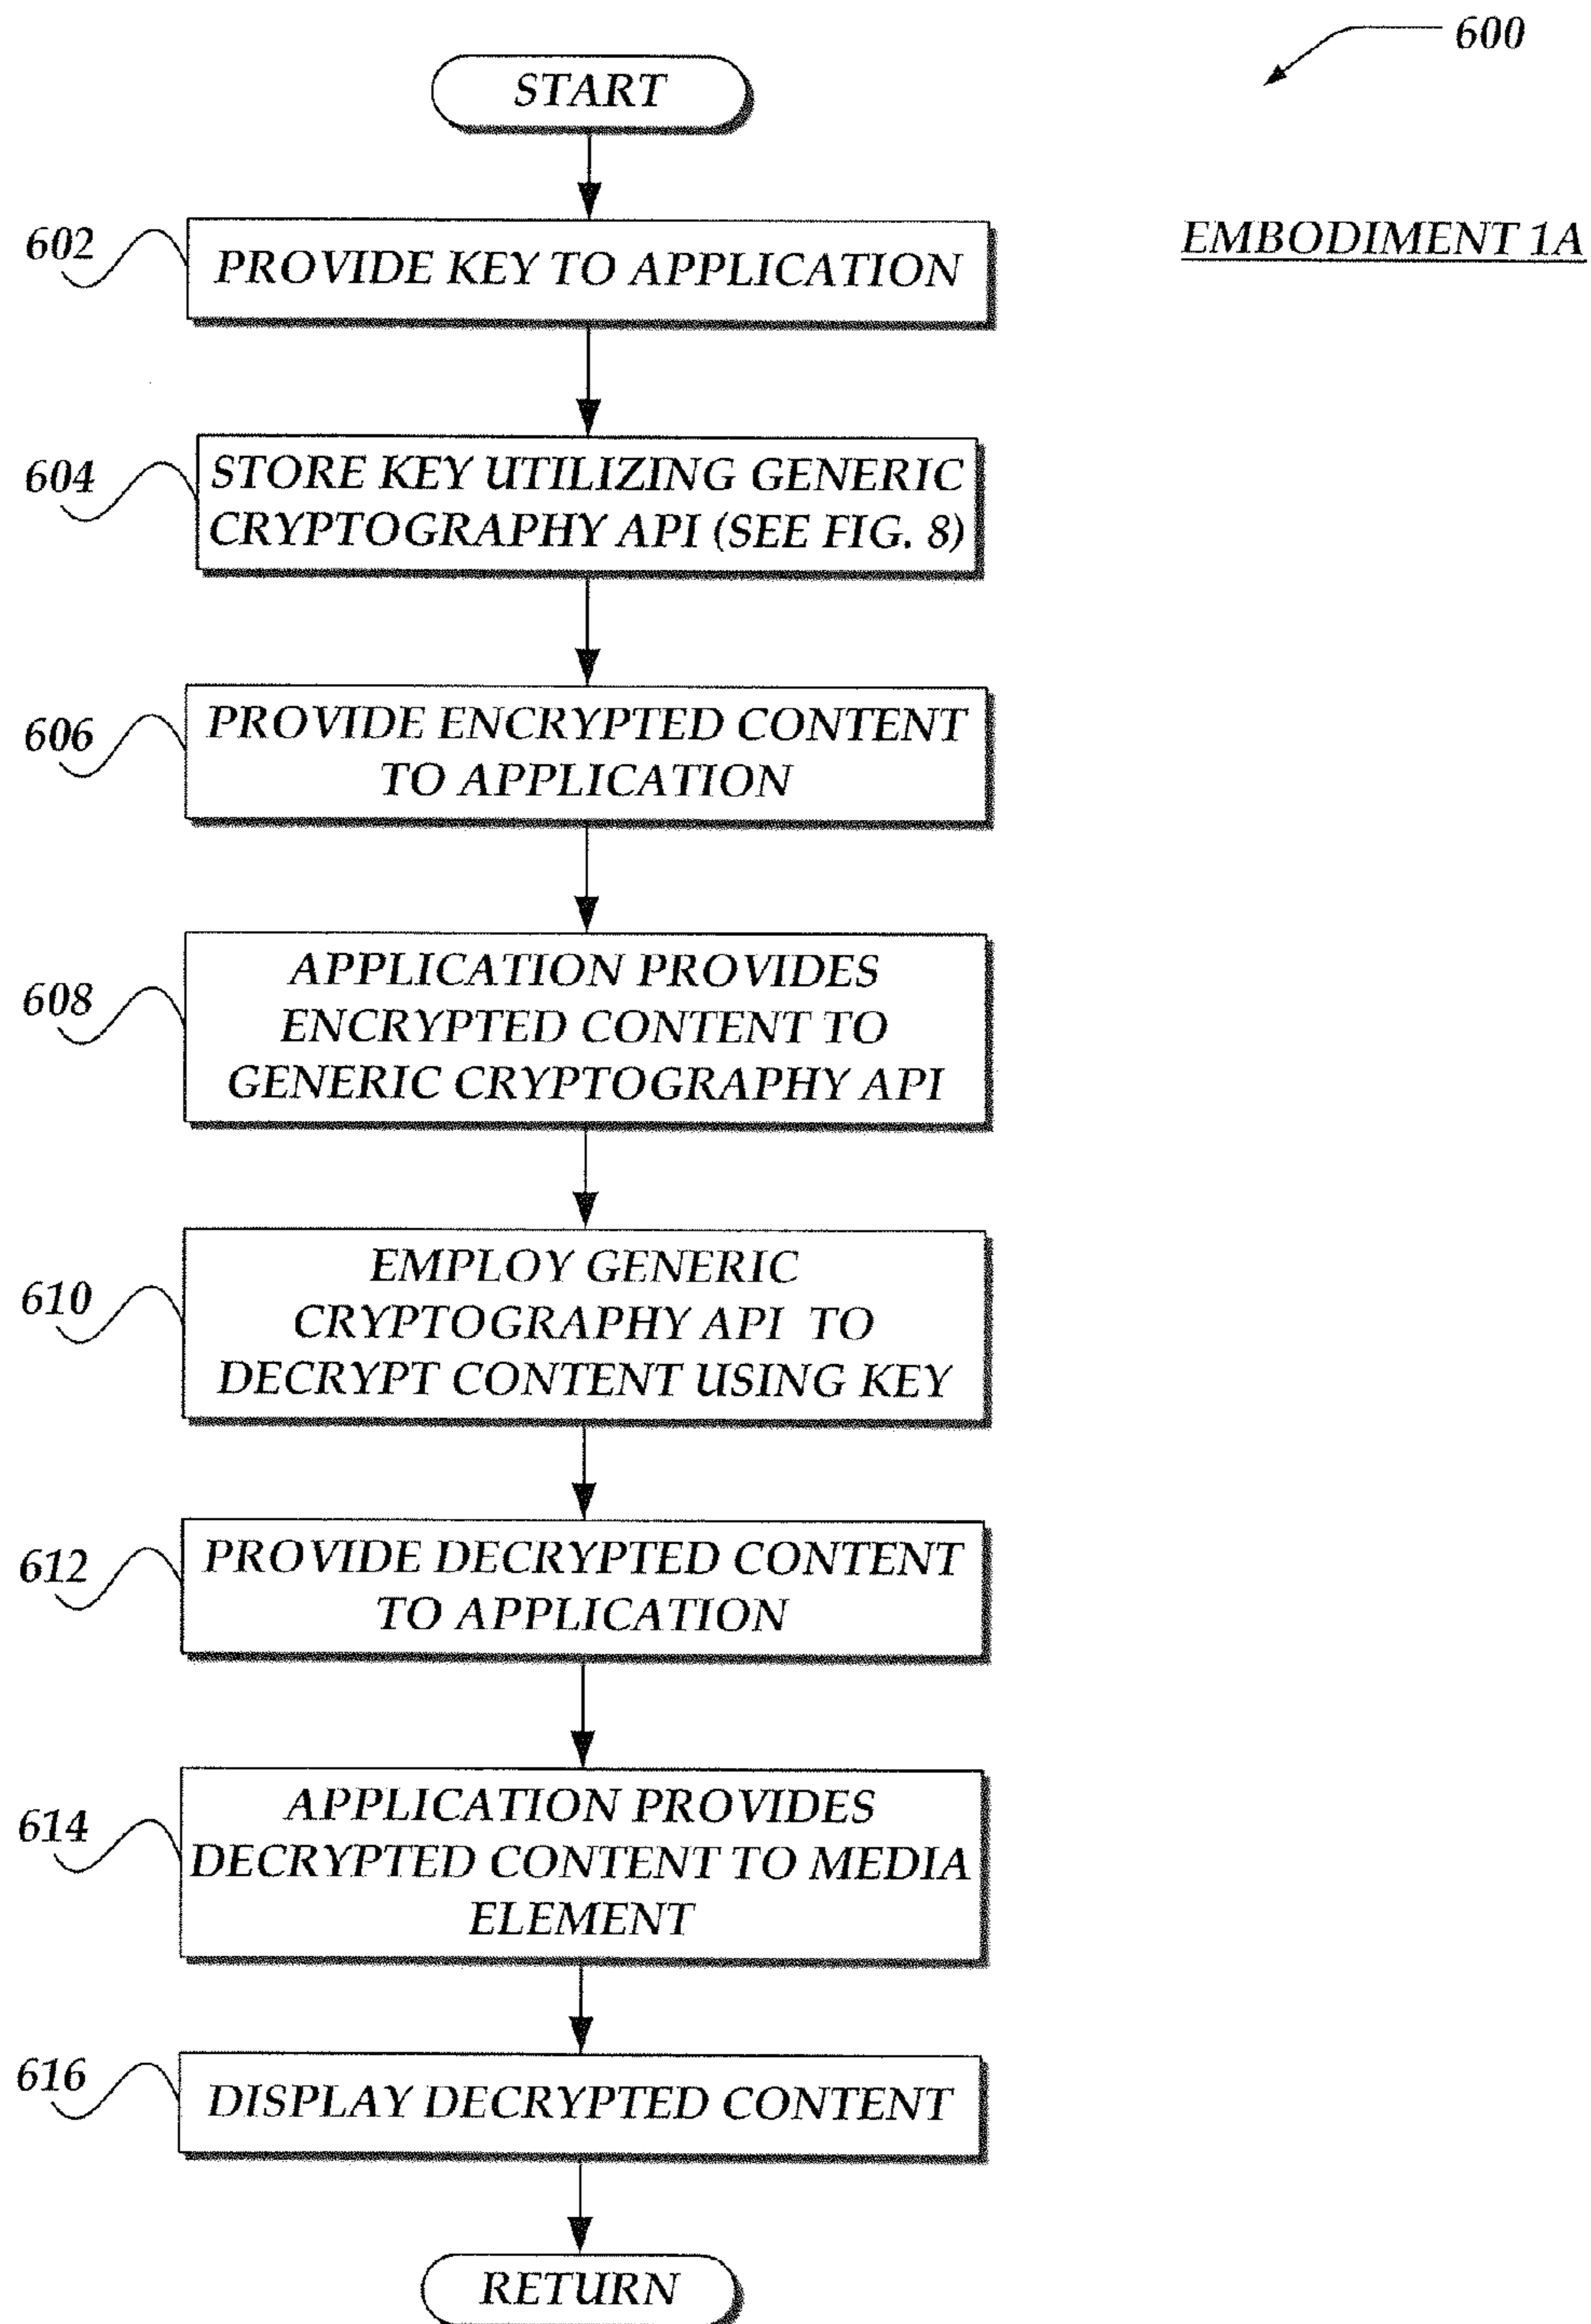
600

START

EMBODIMENT 1A

602 PROVIDE KEY TO APPLICATION

604 STORE KEY UTILIZING GENERIC CRYPTOGRAPHY API (SEE FIG. 8)

606 PROVIDE ENCRYPTED CONTENT TO APPLICATION

608 APPLICATION PROVIDES ENCRYPTED CONTENT TO GENERIC CRYPTOGRAPHY API

610 EMPLOY GENERIC CRYPTOGRAPHY API TO DECRYPT CONTENT USING KEY

612 PROVIDE DECRYPTED CONTENT TO APPLICATION

614 APPLICATION PROVIDES DECRYPTED CONTENT TO MEDIA ELEMENT

616 DISPLAY DECRYPTED CONTENT

RETURN